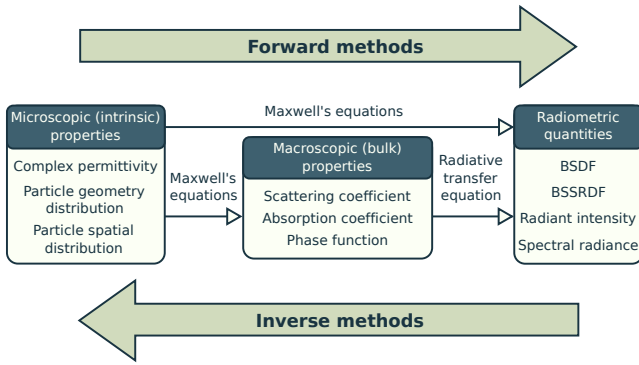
Forward methods

Microscopic (intrinsic) properties

Complex permittivity
Particle geometry distribution
Particle spatial distribution

Maxwell's equations

Maxwell's equations

Macroscopic (bulk) properties

Scattering coefficient
Absorption coefficient
Phase function

Radiative transfer equation

Radiometric quantities

BSDF
BSSRDF
Radiant intensity
Spectral radiance

Inverse methods